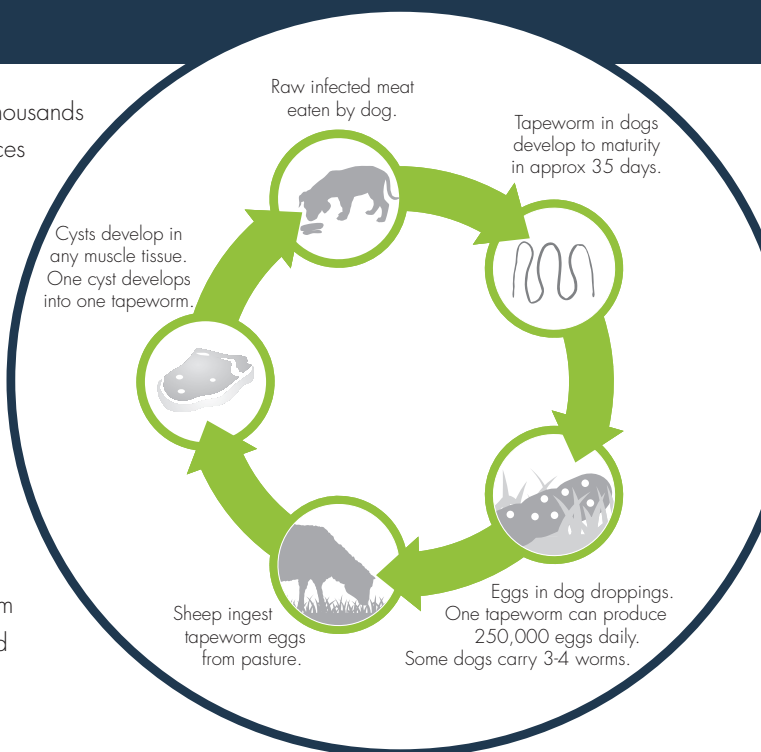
housands
ces

m
d

Raw infected meat eaten by dog.

Tapeworm in dogs develop to maturity in approx 35 days.

Eggs in dog droppings. One tapeworm can produce 250,000 eggs daily. Some dogs carry 3-4 worms.

Sheep ingest tapeworm eggs from pasture.

Cysts develop in any muscle tissue. One cyst develops into one tapeworm.